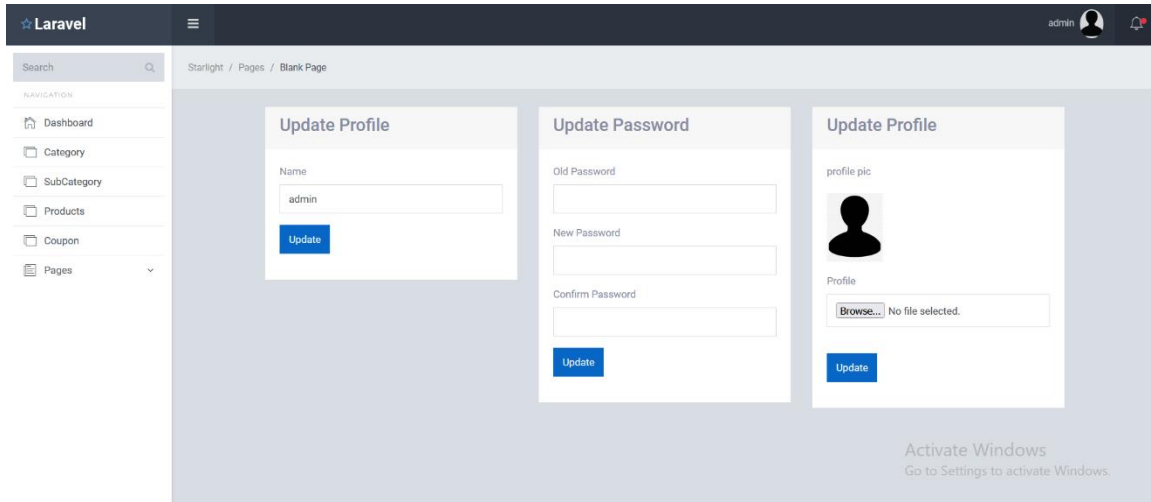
☆Laravel

admin

Search

NAVIGATION

Dashboard

Category

SubCategory

Products

Coupon

Pages

Starlight / Pages / Blank Page

Update Profile

Name

admin

Update

Update Password

Old Password

New Password

Confirm Password

Update

Update Profile

profile pic

Profile

Browse... No file selected.

Update

Activate Windows
Go to Settings to activate Windows.